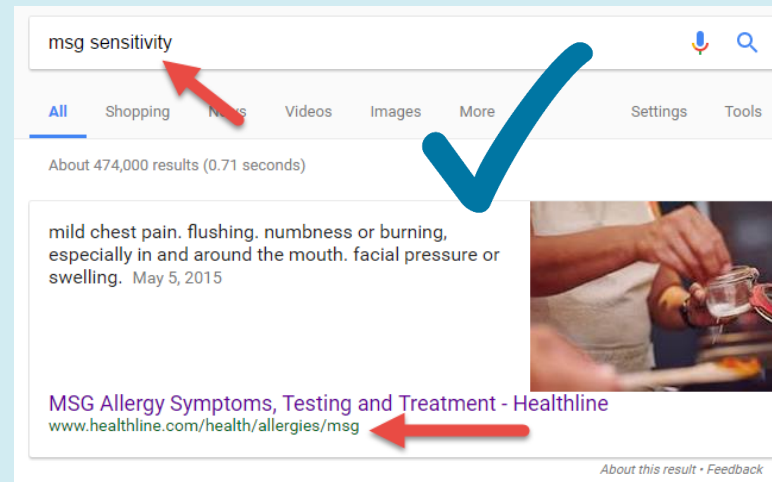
msg sensitivity

All Shopping N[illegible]s Videos Images More Settings Tools

About 474,000 results (0.71 seconds)

mild chest pain. flushing. numbness or burning, especially in and around the mouth. facial pressure or swelling. May 5, 2015

MSG Allergy Symptoms, Testing and Treatment - Healthline
www.healthline.com/health/allergies/msg

About this result • Feedback